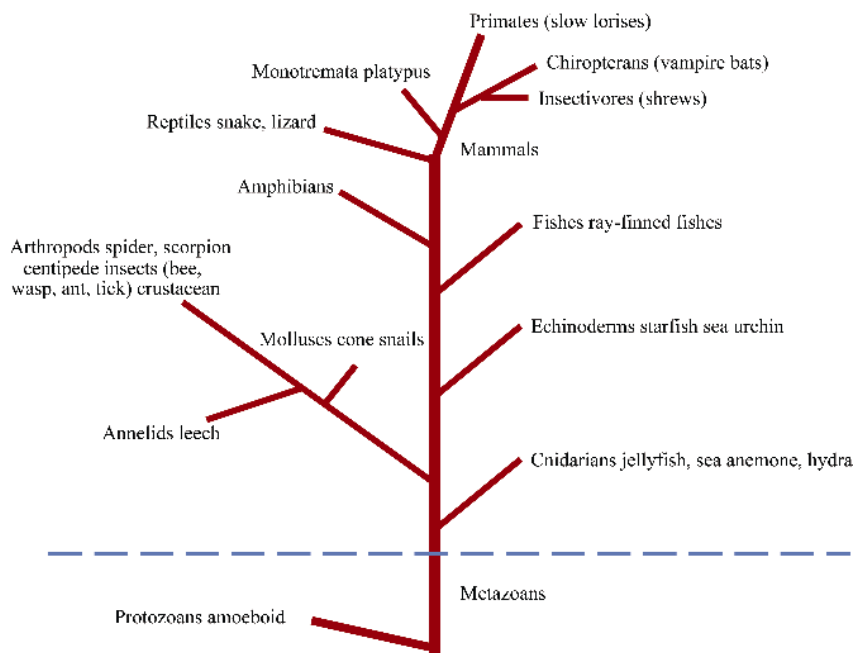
Primates (slow lorises)
Monotremata platypus
Chiropterans (vampire bats)
Insectivores (shrews)
Reptiles snake, lizard
Mammals
Amphibians
Fishes ray-finned fishes
Arthropods spider, scorpion centipede insects (bee, wasp, ant, tick) crustacean
Molluscs cone snails
Echinoderms starfish sea urchin
Annelids leech
Cnidarians jellyfish, sea anemone, hydra
Metazoans
Protozoans amoeboid